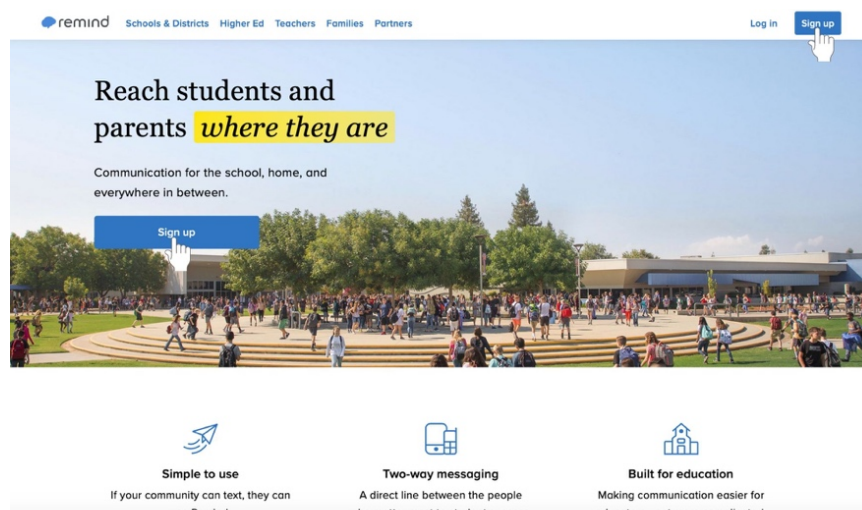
remind Schools & Districts Higher Ed Teachers Families Partners Log in Sign up

Reach students and parents where they are

Communication for the school, home, and everywhere in between.

Sign up

Simple to use

If your community can text, they can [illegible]

Two-way messaging

A direct line between the people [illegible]

Built for education

Making communication easier for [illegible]